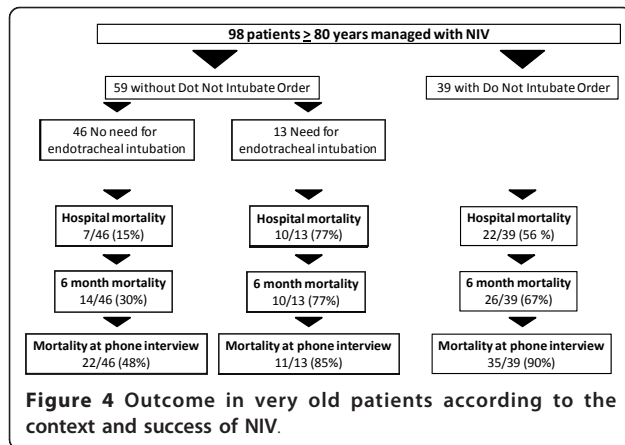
98 patients $\geq$ 80 years managed with NIV

59 without Dot Not Intubate Order

39 with Do Not Intubate Order

46 No need for endotracheal intubation

13 Need for endotracheal intubation

Hospital mortality
7/46 (15%)

Hospital mortality
10/13 (77%)

Hospital mortality
22/39 (56 %)

6 month mortality
14/46 (30%)

6 month mortality
10/13 (77%)

6 month mortality
26/39 (67%)

Mortality at phone interview
22/46 (48%)

Mortality at phone interview
11/13 (85%)

Mortality at phone interview
35/39 (90%)

Figure 4 Outcome in very old patients according to the context and success of NIV.